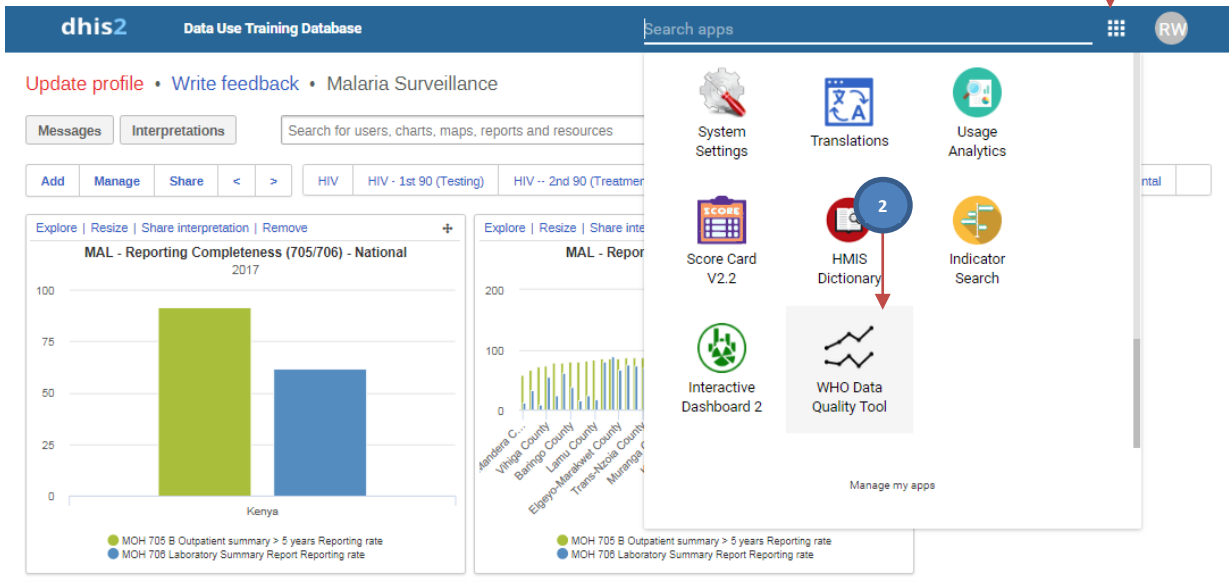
dhis2 Data Use Training Database

Search apps

RW

Update profile • Write feedback • Malaria Surveillance

Messages Interpretations

Search for users, charts, maps, reports and resources

Add Manage Share < >

HIV HIV - 1st 90 (Testing) HIV -- 2nd 90 (Treatmen

ntal

Explore | Resize | Share interpretation | Remove

MAL - Reporting Completeness (705/706) - National
2017

100
75
50
25
0

Kenya

MOH 705 B Outpatient summary > 5 years Reporting rate
MOH 706 Laboratory Summary Report Reporting rate

Explore | Resize | Share interp

MAL - Repor

200
100
0

Mandera C... Vihiga County Baringo County Lamu County Elgeyo-Marakwet County Trans-Nzoia County Muranga C

MOH 705 B Outpatient summary > 5 years Reporting rate
MOH 706 Laboratory Summary Report Reporting rate

System Settings

Translations

Usage Analytics

SCORE
Score Card V2.2

2

HMIS Dictionary

Indicator Search

Interactive Dashboard 2

WHO Data Quality Tool

Manage my apps